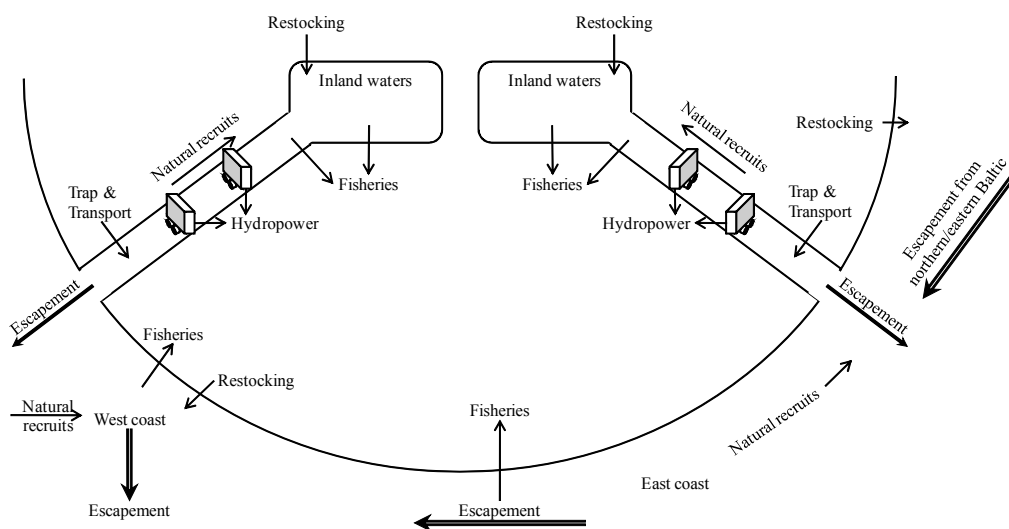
Restocking

Inland waters

Restocking

Inland waters

Natural recruits

Natural recruits

Restocking

Fisheries

Fisheries

Trap & Transport

Trap & Transport

Escapement from northern/eastern Baltic

Hydropower

Hydropower

Escapement

Escapement

Fisheries

Restocking

Natural recruits

West coast

Fisheries

Natural recruits

East coast

Escapement

Escapement